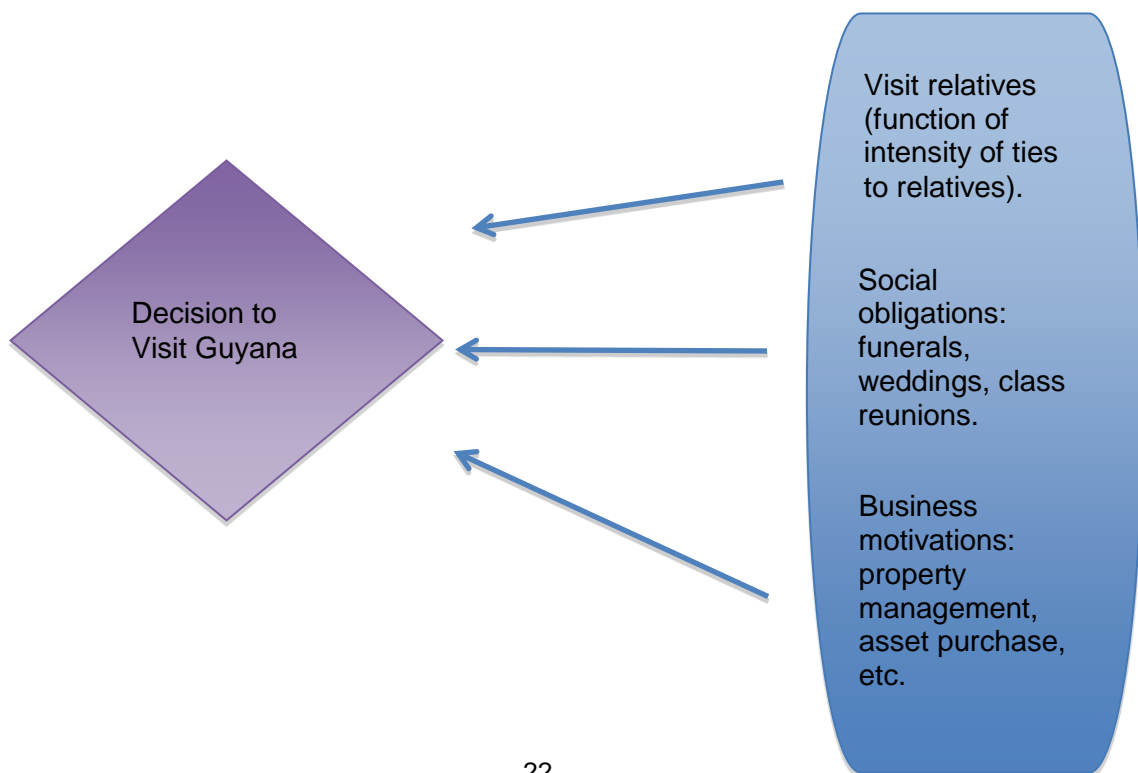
Decision to Visit Guyana

Visit relatives (function of intensity of ties to relatives).

Social obligations: funerals, weddings, class reunions.

Business motivations: property management, asset purchase, etc.

22